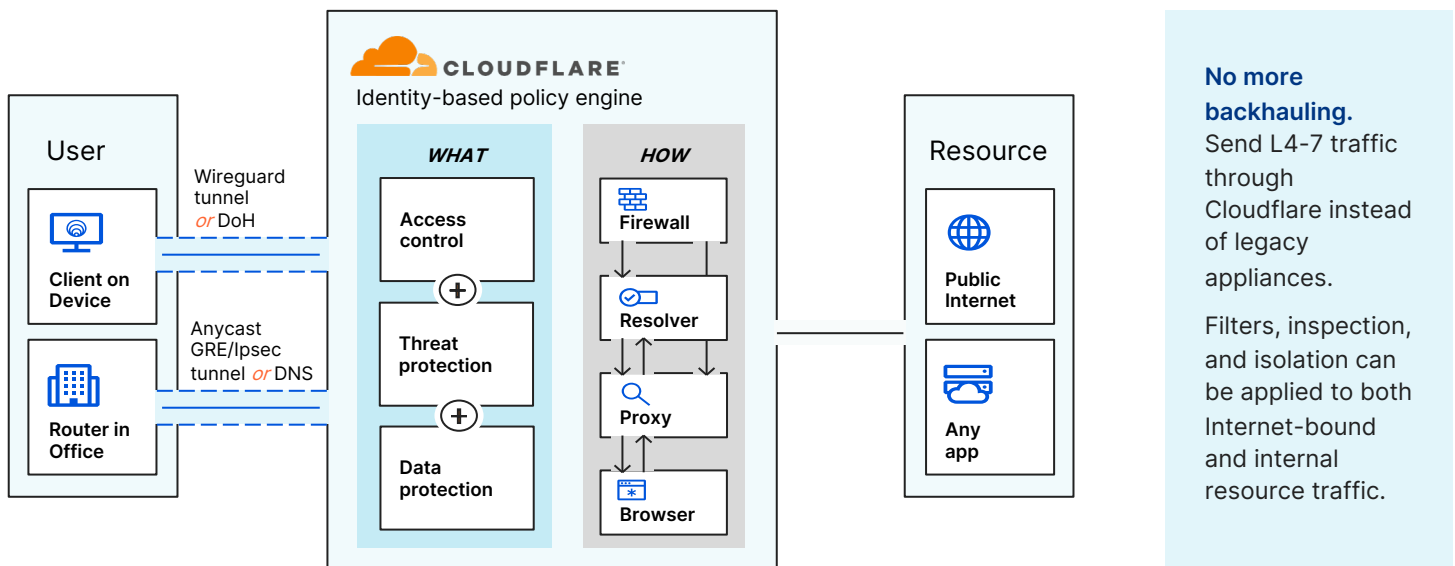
CLOUDFLARE

Identity-based policy engine

User

Client on Device

Router in Office

Wireguard tunnel or DoH

Anycast GRE/Ipsec tunnel or DNS

WHAT

Access control

Threat protection

Data protection

HOW

Firewall

Resolver

Proxy

Browser

Resource

Public Internet

Any app

No more backhauling.

Send L4-7 traffic through Cloudflare instead of legacy appliances.

Filters, inspection, and isolation can be applied to both Internet-bound and internal resource traffic.